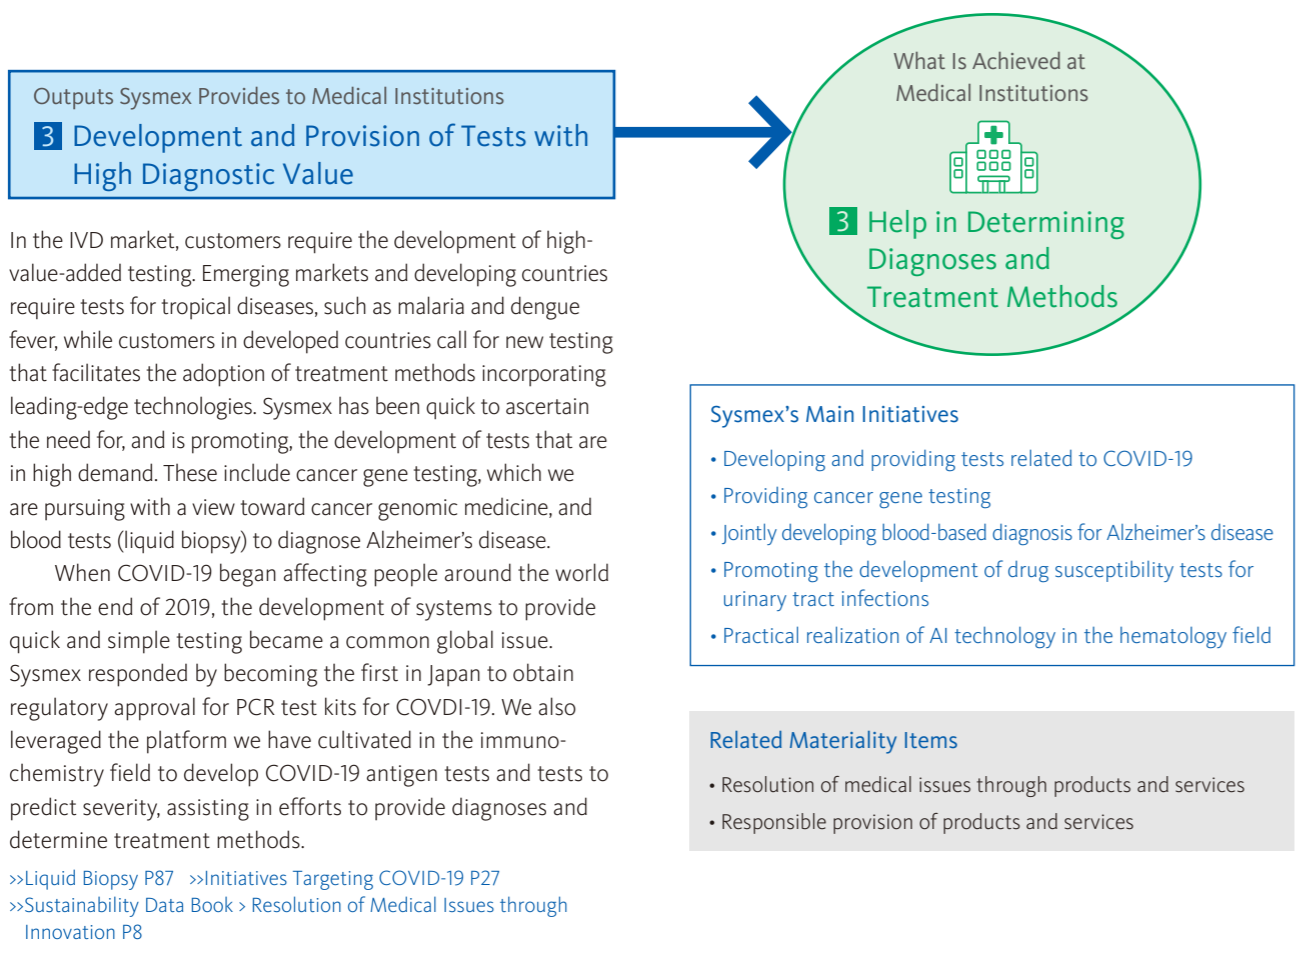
Outputs Sysmex Provides to Medical Institutions

3 Development and Provision of Tests with High Diagnostic Value

In the IVD market, customers require the development of high-value-added testing. Emerging markets and developing countries require tests for tropical diseases, such as malaria and dengue fever, while customers in developed countries call for new testing that facilitates the adoption of treatment methods incorporating leading-edge technologies. Sysmex has been quick to ascertain the need for, and is promoting, the development of tests that are in high demand. These include cancer gene testing, which we are pursuing with a view toward cancer genomic medicine, and blood tests (liquid biopsy) to diagnose Alzheimer's disease.

When COVID-19 began affecting people around the world from the end of 2019, the development of systems to provide quick and simple testing became a common global issue. Sysmex responded by becoming the first in Japan to obtain regulatory approval for PCR test kits for COVDI-19. We also leveraged the platform we have cultivated in the immunochemistry field to develop COVID-19 antigen tests and tests to predict severity, assisting in efforts to provide diagnoses and determine treatment methods.

»Liquid Biopsy P87 »Initiatives Targeting COVID-19 P27
»Sustainability Data Book › Resolution of Medical Issues through Innovation P8

What Is Achieved at Medical Institutions

3 Help in Determining Diagnoses and Treatment Methods

Sysmex's Main Initiatives
• Developing and providing tests related to COVID-19
• Providing cancer gene testing
• Jointly developing blood-based diagnosis for Alzheimer's disease
• Promoting the development of drug susceptibility tests for urinary tract infections
• Practical realization of AI technology in the hematology field

Related Materiality Items
• Resolution of medical issues through products and services
• Responsible provision of products and services